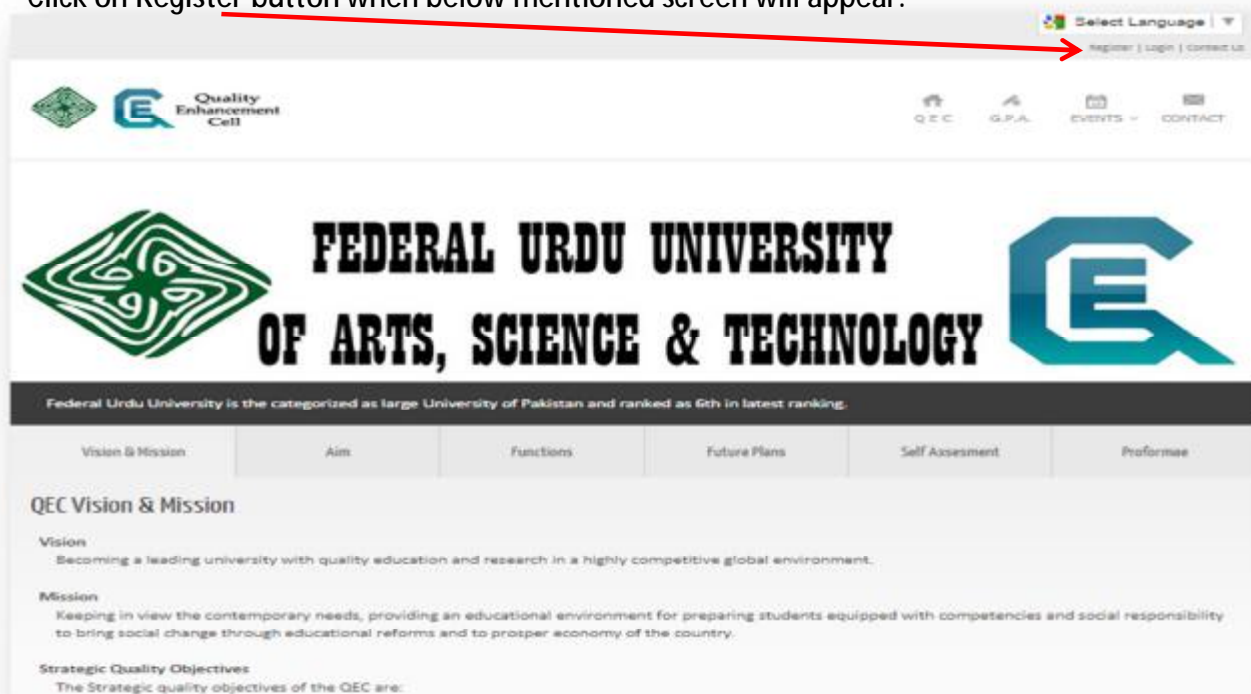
click on Register button when below mentioned screen will appear:

Select Language

Register | Login | Contact Us

Quality Enhancement Cell

Q.E.C G.P.A. EVENTS CONTACT

FEDERAL URDU UNIVERSITY OF ARTS, SCIENCE & TECHNOLOGY

Federal Urdu University is the categorized as large University of Pakistan and ranked as 6th in latest ranking.

| Vision & Mission | Aim | Functions | Future Plans | Self Assesment | Proformae |
|---|---|---|---|---|---|

QEC Vision & Mission

Vision
Becoming a leading university with quality education and research in a highly competitive global environment.

Mission
Keeping in view the contemporary needs, providing an educational environment for preparing students equipped with competencies and social responsibility to bring social change through educational reforms and to prosper economy of the country.

Strategic Quality Objectives
The Strategic quality objectives of the QEC are: